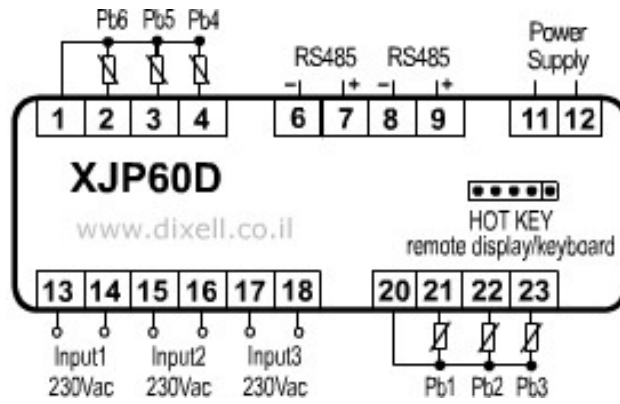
Pb6 Pb5 Pb4

RS485 RS485

Power Supply

− + − +

1 2 3 4 6 7 8 9 11 12

XJP60D

www.dixell.co.il

HOT KEY
remote display/keyboard

13 14 15 16 17 18 20 21 22 23

Input1 230Vac

Input2 230Vac

Input3 230Vac

Pb1 Pb2 Pb3